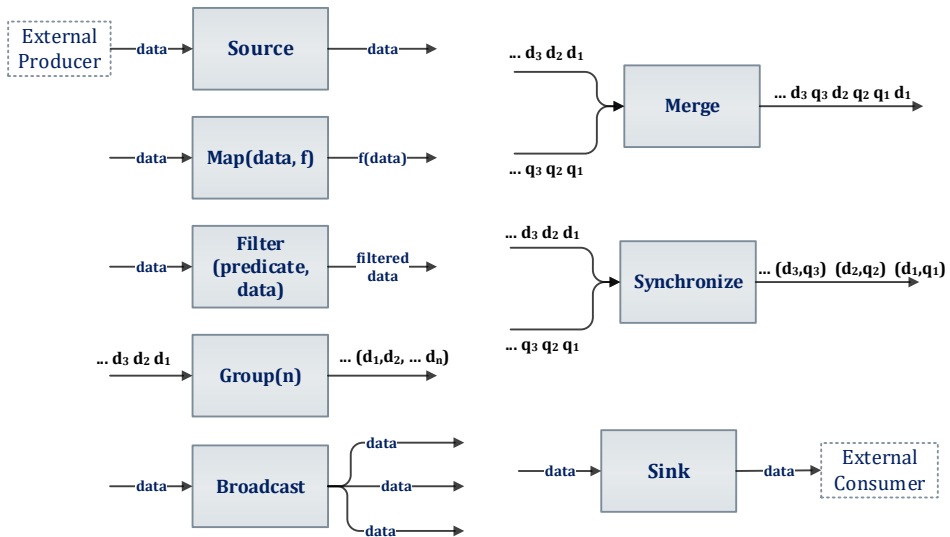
External Producer

data

Source

data

data

Map(data, f)

f(data)

data

Filter (predicate, data)

filtered data

... $d_3$ $d_2$ $d_1$

Group(n)

... ($d_1$,$d_2$, ... $d_n$)

data

Broadcast

data

data

data

... $d_3$ $d_2$ $d_1$

Merge

... $d_3$ $q_3$ $d_2$ $q_2$ $q_1$ $d_1$

... $q_3$ $q_2$ $q_1$

... $d_3$ $d_2$ $d_1$

Synchronize

... ($d_3$,$q_3$) ($d_2$,$q_2$) ($d_1$,$q_1$)

... $q_3$ $q_2$ $q_1$

data

Sink

data

External Consumer